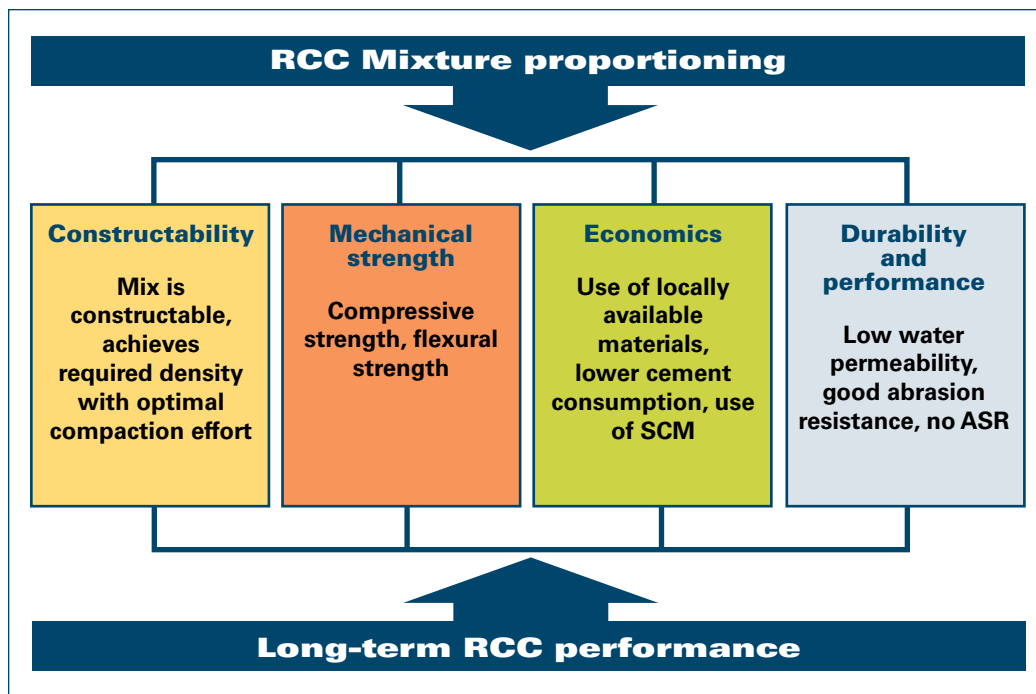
RCC Mixture proportioning

Constructability

Mix is constructable, achieves required density with optimal compaction effort

Mechanical strength

Compressive strength, flexural strength

Economics

Use of locally available materials, lower cement consumption, use of SCM

Durability and performance

Low water permeability, good abrasion resistance, no ASR

Long-term RCC performance